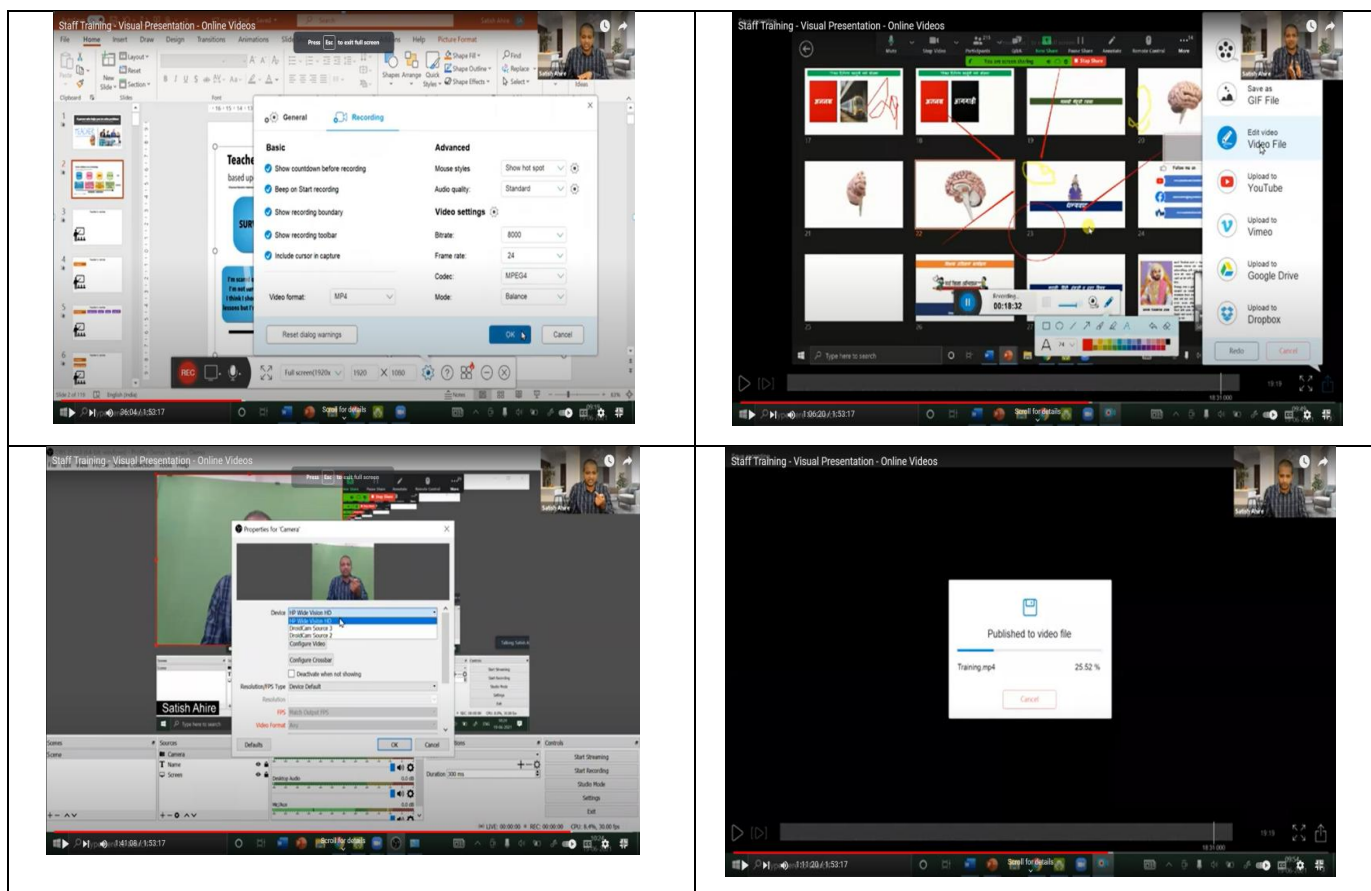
Staff Training - Visual Presentation - Online Videos

Press Esc to exit full screen

File Home Insert Draw Design Transitions Animations Help Picture Format

General Recording

Basic

Show countdown before recording

Beep on Start recording

Show recording boundary

Show recording toolbar

Include cursor in capture

Video format: MP4

Advanced

Mouse styles Show hot spot

Audio quality: Standard

Video settings

Bitrate: 8000

Frame rate: 24

Codec: MPEG4

Mode: Balance

Reset dialog warnings

OK Cancel

REC Full screen(1920x 1920 X 1080

Teache

based up

26:04 / 1:53:17

Staff Training - Visual Presentation - Online Videos

Satish Ahire

Save as GIF File

Edit video Video File

Upload to YouTube

Upload to Vimeo

Upload to Google Drive

Upload to Dropbox

Redo Cancel

Recording... 00:18:32

Type here to search

1:06:20 / 1:53:17

Scroll for details

Staff Training - Visual Presentation - Online Videos

Press Esc to exit full screen

Properties for 'Camera'

Device HP Wide Vision HD

HP Wide Vision HD

DroidCam Source 3

DroidCam Source 2

Configure Video

Configure Crossbar

Deactivate when not showing

Resolution/FPS Type Device Default

Resolution

FPS Match Output FPS

Video Format Any

Defaults OK Cancel

Satish Ahire

Scenes Sources Camera Name Screen Desktop Audio Mic/Aux Duration 300 ms Controls Start Streaming Start Recording Studio Mode Settings Exit

LIVE: 00:00:00 REC: 00:00:00 CPU: 6.4%, 30.00 fps

1:41:08 / 1:53:17

Scroll for details

Staff Training - Visual Presentation - Online Videos

Satish Ahire

Published to video file

Training.mp4 25.52 %

Cancel

1:11:20 / 1:53:17

Scroll for details